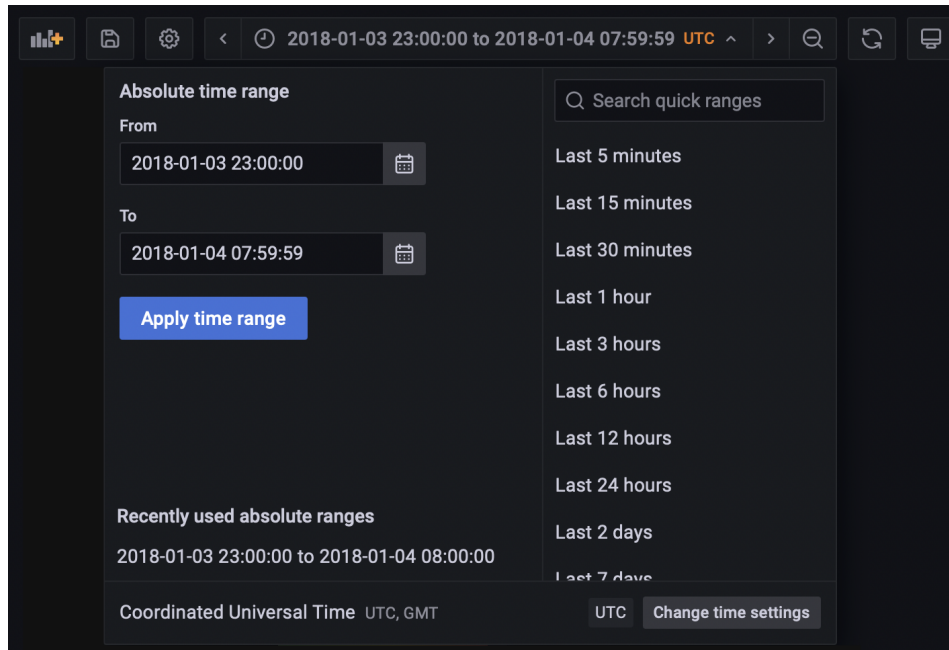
2018-01-03 23:00:00 to 2018-01-04 07:59:59 UTC

Absolute time range

From

2018-01-03 23:00:00

To

2018-01-04 07:59:59

Apply time range

Recently used absolute ranges

2018-01-03 23:00:00 to 2018-01-04 08:00:00

Search quick ranges

Last 5 minutes

Last 15 minutes

Last 30 minutes

Last 1 hour

Last 3 hours

Last 6 hours

Last 12 hours

Last 24 hours

Last 2 days

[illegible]

Coordinated Universal Time UTC, GMT

UTC

Change time settings